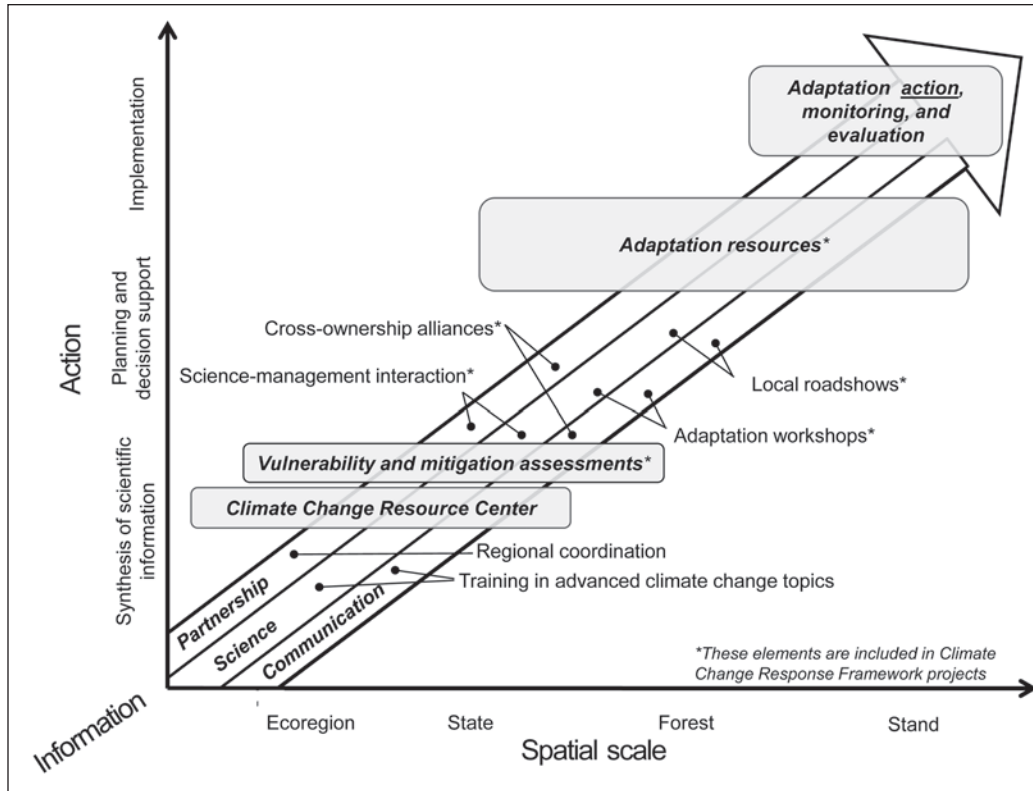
Action

Implementation

Planning and decision support

Synthesis of scientific information

Adaptation action, monitoring, and evaluation

Adaptation resources*

Cross-ownership alliances*

Science-management interaction*

Local roadshows*

Adaptation workshops*

Vulnerability and mitigation assessments*

Climate Change Resource Center

Regional coordination

Training in advanced climate change topics

Partnership

Science

Communication

*These elements are included in Climate Change Response Framework projects

Information

Ecoregion

State

Forest

Stand

Spatial scale